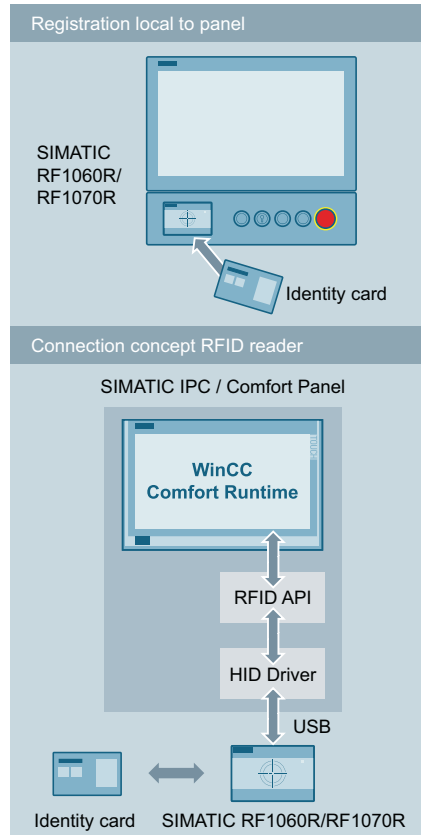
Registration local to panel

SIMATIC RF1060R/ RF1070R

Identity card

Connection concept RFID reader

SIMATIC IPC / Comfort Panel

WinCC Comfort Runtime

RFID API

HID Driver

USB

Identity card

SIMATIC RF1060R/RF1070R